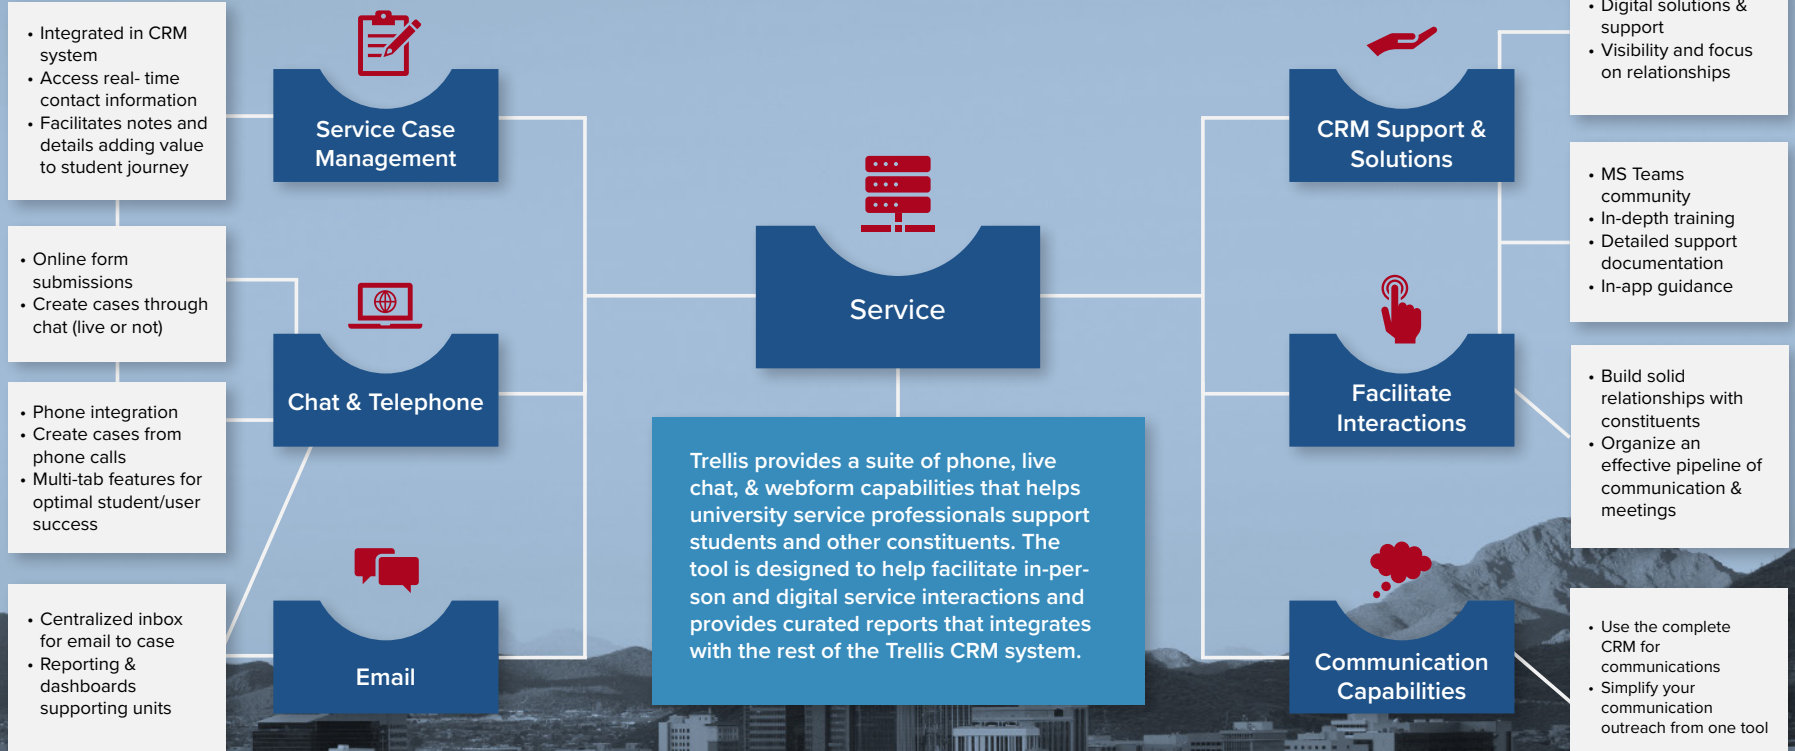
• Integrated in CRM system
• Access real- time contact information
• Facilitates notes and details adding value to student journey

• Online form submissions
• Create cases through chat (live or not)

• Phone integration
• Create cases from phone calls
• Multi-tab features for optimal student/user success

• Centralized inbox for email to case
• Reporting & dashboards supporting units

Service Case Management

Chat & Telephone

Email

Service

Trellis provides a suite of phone, live chat, & webform capabilities that helps university service professionals support students and other constituents. The tool is designed to help facilitate in-person and digital service interactions and provides curated reports that integrates with the rest of the Trellis CRM system.

CRM Support & Solutions

Facilitate Interactions

Communication Capabilities

• Digital solutions & support
• Visibility and focus on relationships

• MS Teams community
• In-depth training
• Detailed support documentation
• In-app guidance

• Build solid relationships with constituents
• Organize an effective pipeline of communication & meetings

• Use the complete CRM for communications
• Simplify your communication outreach from one tool